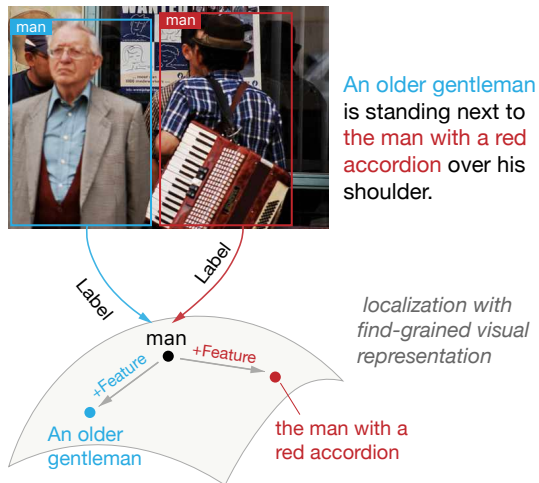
man
man
WANTED

An older gentleman is standing next to the man with a red accordion over his shoulder.

Label
Label

localization with find-grained visual representation

man
+Feature
+Feature
An older gentleman
the man with a red accordion